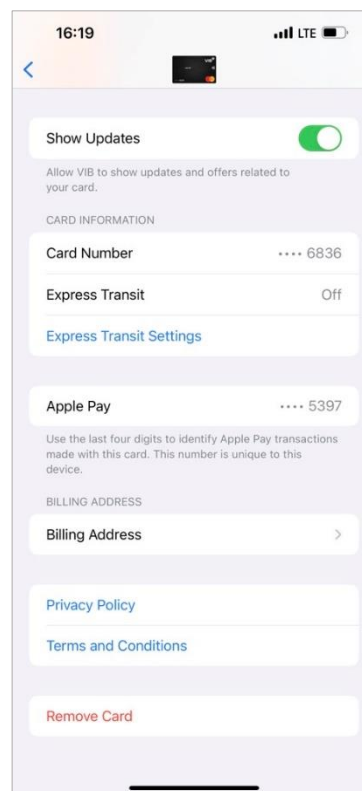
16:19

LTE

<

Show Updates

Allow VIB to show updates and offers related to your card.

CARD INFORMATION

Card Number ···· 6836

Express Transit Off

Express Transit Settings

Apple Pay ···· 5397

Use the last four digits to identify Apple Pay transactions made with this card. This number is unique to this device.

BILLING ADDRESS

Billing Address >

Privacy Policy

Terms and Conditions

Remove Card